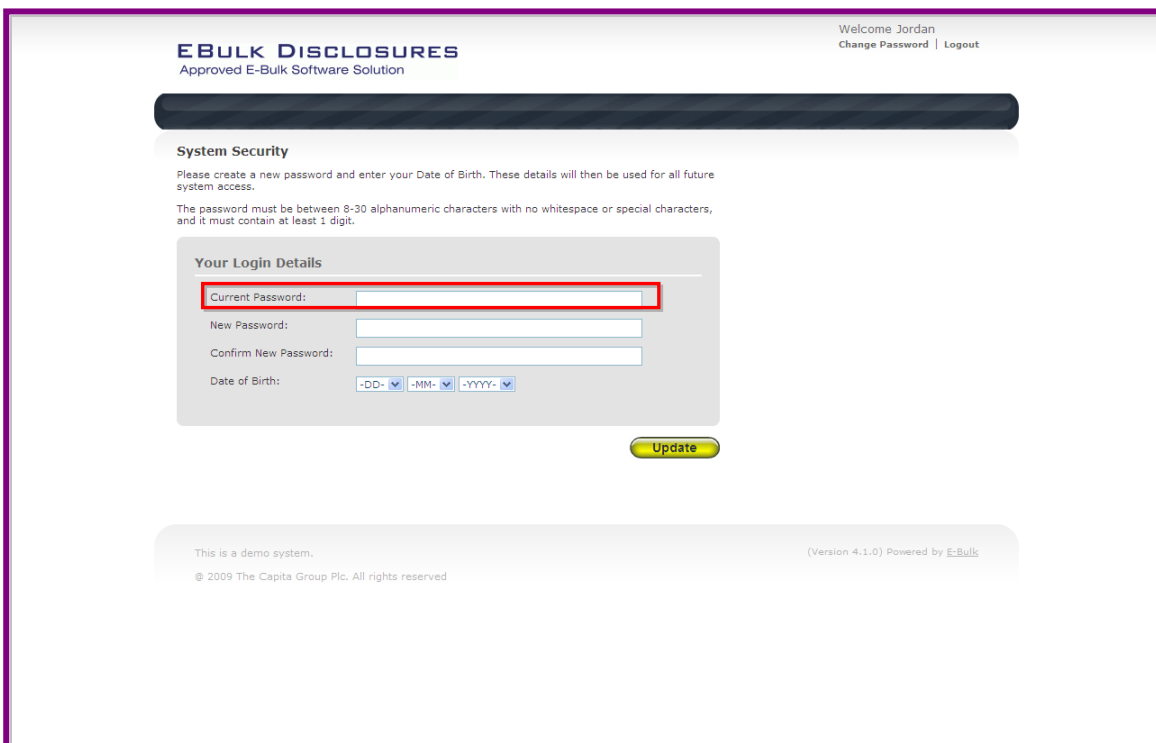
EBULK DISCLOSURES
Approved E-Bulk Software Solution

Welcome Jordan
Change Password | Logout

System Security

Please create a new password and enter your Date of Birth. These details will then be used for all future system access.

The password must be between 8-30 alphanumeric characters with no whitespace or special characters, and it must contain at least 1 digit.

Your Login Details

Current Password:

New Password:

Confirm New Password:

Date of Birth: -DD- -MM- -YYYY-

Update

This is a demo system.

@ 2009 The Capita Group Plc. All rights reserved

(Version 4.1.0) Powered by E-Bulk